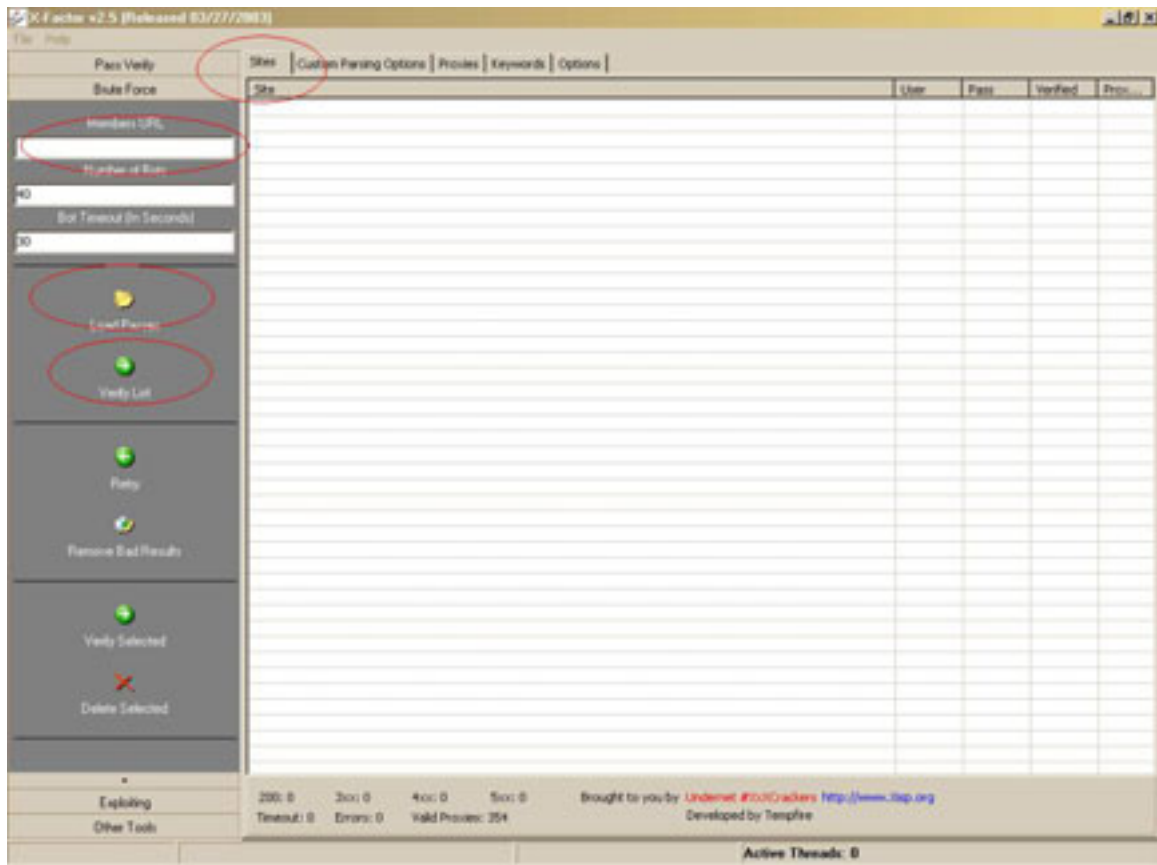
X-Factor v2.5 [Released 03/27/2003]

File Help

Pass Verify

Brute Force

Members URL

Number of Bots

40

Bot Timeout (In Seconds)

30

Load Passes

Verify List

Retry

Remove Bad Results

Verify Selected

Delete Selected

Exploiting

Other Tools

Sites | Custom Parsing Options | Proxies | Keywords | Options

| Site | User | Pass | Verified | Prox... |
|---|---|---|---|---|

200: 0 3xx: 0 4xx: 0 5xx: 0
Timeout: 0 Errors: 0 Valid Proxies: 354

Brought to you by Undernet #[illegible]Crackers http://www.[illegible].org
Developed by Tempfire

Active Threads: 0